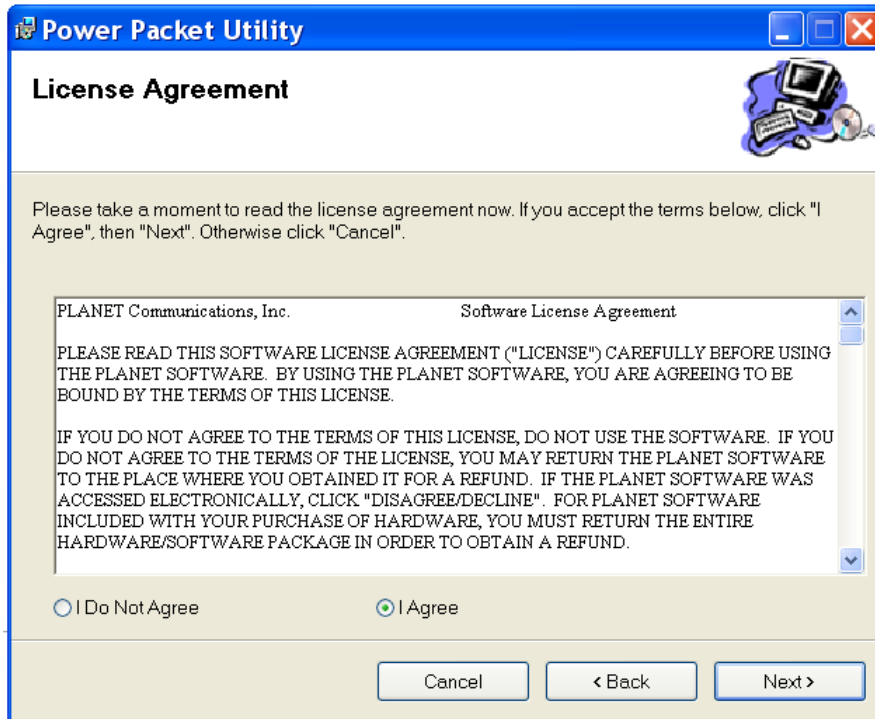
Power Packet Utility

License Agreement

Please take a moment to read the license agreement now. If you accept the terms below, click "I Agree", then "Next". Otherwise click "Cancel".

PLANET Communications, Inc. Software License Agreement

PLEASE READ THIS SOFTWARE LICENSE AGREEMENT ("LICENSE") CAREFULLY BEFORE USING THE PLANET SOFTWARE. BY USING THE PLANET SOFTWARE, YOU ARE AGREEING TO BE BOUND BY THE TERMS OF THIS LICENSE.

IF YOU DO NOT AGREE TO THE TERMS OF THIS LICENSE, DO NOT USE THE SOFTWARE. IF YOU DO NOT AGREE TO THE TERMS OF THE LICENSE, YOU MAY RETURN THE PLANET SOFTWARE TO THE PLACE WHERE YOU OBTAINED IT FOR A REFUND. IF THE PLANET SOFTWARE WAS ACCESSED ELECTRONICALLY, CLICK "DISAGREE/DECLINE". FOR PLANET SOFTWARE INCLUDED WITH YOUR PURCHASE OF HARDWARE, YOU MUST RETURN THE ENTIRE HARDWARE/SOFTWARE PACKAGE IN ORDER TO OBTAIN A REFUND.

I Do Not Agree

I Agree

Cancel

< Back

Next >